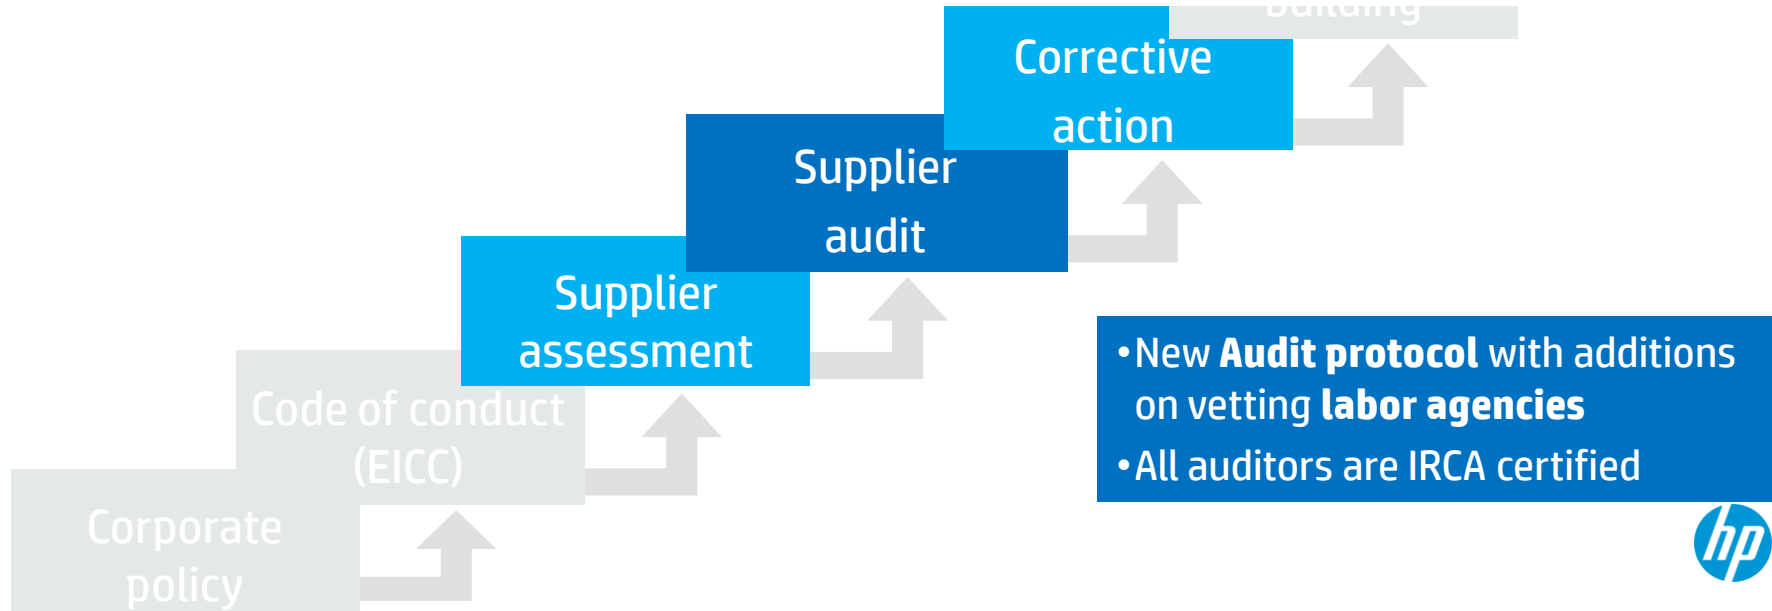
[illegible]

Corrective action

Supplier audit

Supplier assessment

Code of conduct (EICC)

Corporate policy

•New **Audit protocol** with additions on vetting **labor agencies**
•All auditors are IRCA certified

hp